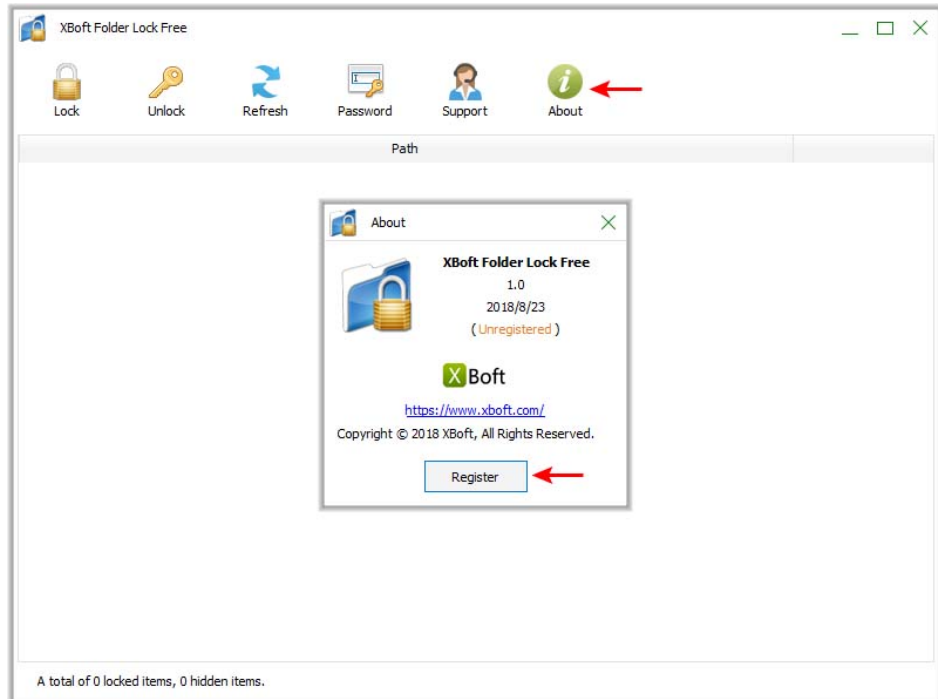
XBoft Folder Lock Free

Lock Unlock Refresh Password Support About

Path

About

XBoft Folder Lock Free
1.0
2018/8/23
( Unregistered )

XBoft

https://www.xboft.com/

Copyright © 2018 XBoft, All Rights Reserved.

Register

A total of 0 locked items, 0 hidden items.